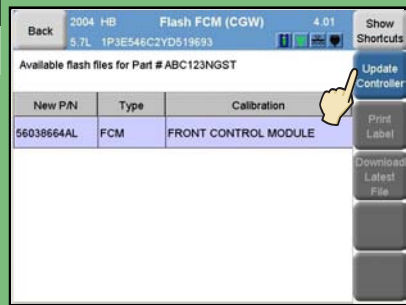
Back

2004 HB
5.7L 1P3E546C2YD519693

Flash FCM (CGW)

4.01

Show Shortcuts

Available flash files for Part # ABC123NGST

| New P/N | Type | Calibration |
|---|---|---|
| 56038664AL | FCM | FRONT CONTROL MODULE |

Update Controller

Print Label

Download Latest File